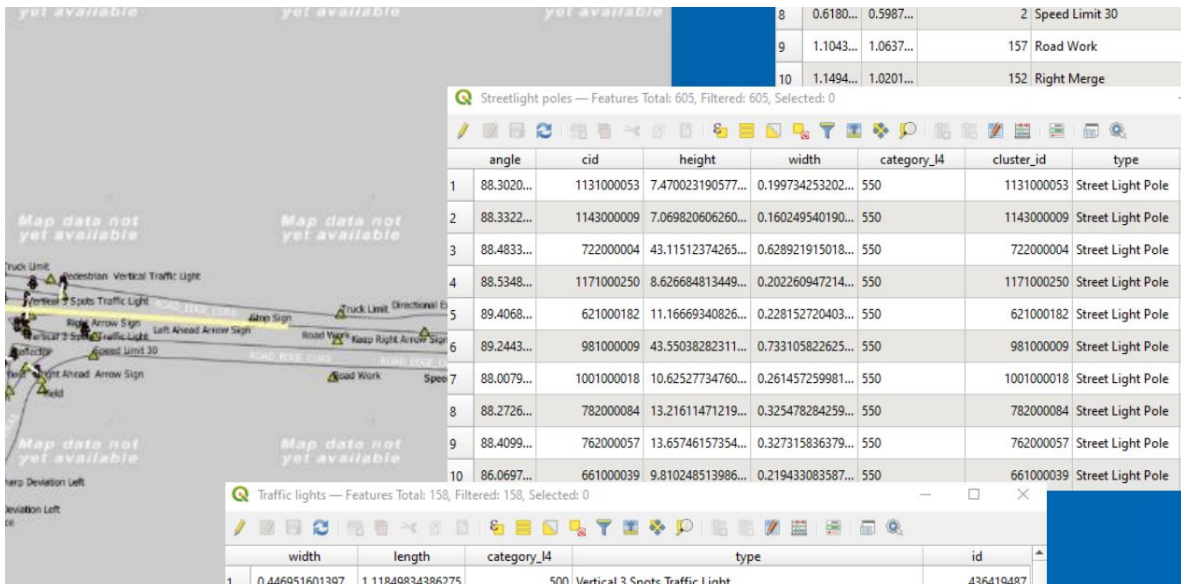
yet available yet available yet available

| 8 | 0.6180... | 0.5987... | 2 | Speed Limit 30 |
|---|---|---|---|---|
| 9 | 1.1043... | 1.0637... | 157 | Road Work |
| 10 | 1.1494... | 1.0201... | 152 | Right Merge |

Streetlight poles — Features Total: 605, Filtered: 605, Selected: 0

| | angle | cid | height | width | category_l4 | cluster_id | type |
|---|---|---|---|---|---|---|---|
| 1 | 88.3020... | 1131000053 | 7.470023190577... | 0.199734253202... | 550 | 1131000053 | Street Light Pole |
| 2 | 88.3322... | 1143000009 | 7.069820606260... | 0.160249540190... | 550 | 1143000009 | Street Light Pole |
| 3 | 88.4833... | 722000004 | 43.11512374265... | 0.628921915018... | 550 | 722000004 | Street Light Pole |
| 4 | 88.5348... | 1171000250 | 8.626684813449... | 0.202260947214... | 550 | 1171000250 | Street Light Pole |
| 5 | 89.4068... | 621000182 | 11.16669340826... | 0.228152720403... | 550 | 621000182 | Street Light Pole |
| 6 | 89.2443... | 981000009 | 43.55038282311... | 0.733105822625... | 550 | 981000009 | Street Light Pole |
| 7 | 88.0079... | 1001000018 | 10.62527734760... | 0.261457259981... | 550 | 1001000018 | Street Light Pole |
| 8 | 88.2726... | 782000084 | 13.21611471219... | 0.325478284259... | 550 | 782000084 | Street Light Pole |
| 9 | 88.4099... | 762000057 | 13.65746157354... | 0.327315836379... | 550 | 762000057 | Street Light Pole |
| 10 | 86.0697... | 661000039 | 9.810248513986... | 0.219433083587... | 550 | 661000039 | Street Light Pole |

Map data not yet available Map data not yet available
Truck Limit Pedestrian Vertical Traffic Light
Vertical 2 Spots Traffic Light Truck Limit Directional
Right Arrow Sign Stop Sign
Vertical 3 Spots Traffic Light Left Ahead Arrow Sign Road Work Keep Right Arrow Sign
Reflector Speed Limit 30
Right Ahead Arrow Sign Road Work Speed
Yield
Map data not yet available Map data not yet available
Sharp Deviation Left
Deviation Left

Traffic lights — Features Total: 158, Filtered: 158, Selected: 0

| | width | length | category_l4 | type | id |
|---|---|---|---|---|---|
| 1 | 0.446951601397 | 1.11849834386275 | 500 | Vertical 3 Spots Traffic Light | 436419487 |